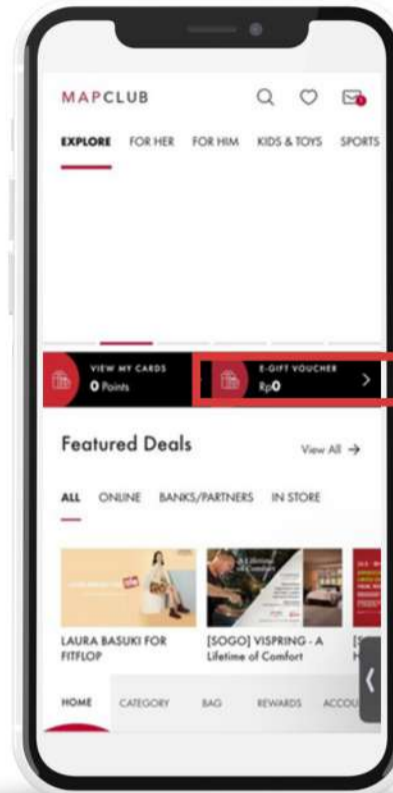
MAPCLUB

EXPLORE FOR HER FOR HIM KIDS & TOYS SPORTS

VIEW MY CARDS
0 Points

E-GIFT VOUCHER
Rp0

Featured Deals

View All →

ALL ONLINE BANKS/PARTNERS IN STORE

LAURA BASUKI FOR FITFLOP

[SOGO] VISPRING - A Lifetime of Comfort

HOME CATEGORY BAG REWARDS ACCOU